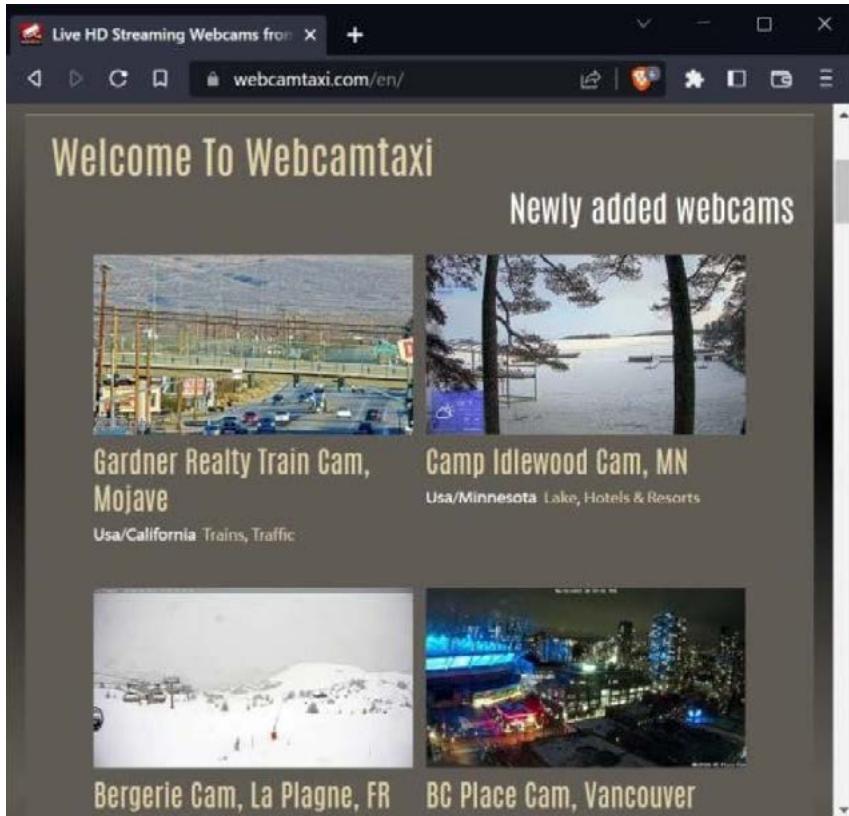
Live HD Streaming Webcams from ×
+
webcamtaxi.com/en/

Welcome To Webcamtaxi

Newly added webcams

Gardner Realty Train Cam, Mojave
Usa/California Trains, Traffic

Camp Idlewood Cam, MN
Usa/Minnesota Lake, Hotels & Resorts

Bergerie Cam, La Plagne, FR

BC Place Cam, Vancouver